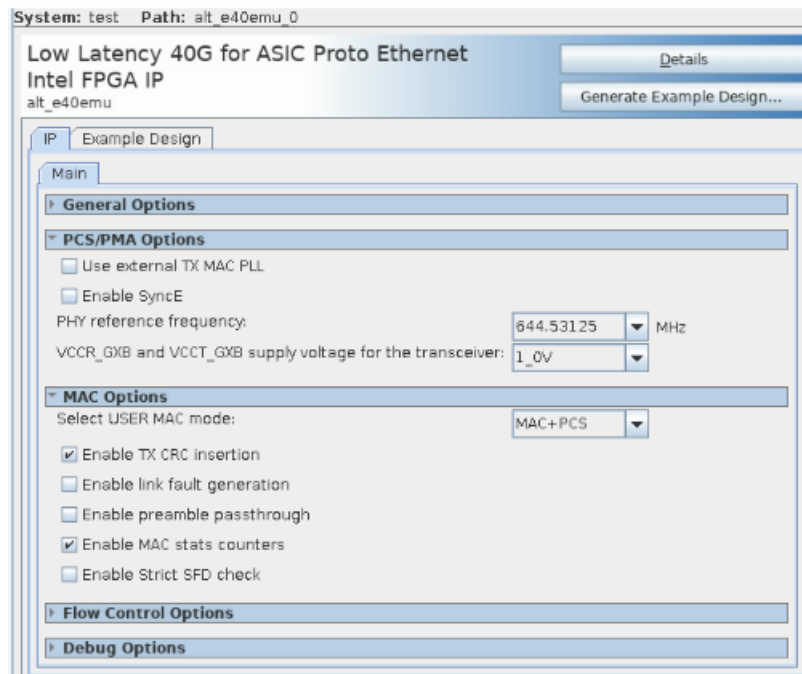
System: test Path: alt_e40emu_0

Low Latency 40G for ASIC Proto Ethernet Intel FPGA IP
alt_e40emu

Details

Generate Example Design...

IP | Example Design

Main

General Options

PCS/PMA Options

Use external TX MAC PLL

Enable SyncE

PHY reference frequency: 644.53125 MHz

VCCR_GXB and VCCT_GXB supply voltage for the transceiver: 1_0V

MAC Options

Select USER MAC mode: MAC+PCS

Enable TX CRC insertion

Enable link fault generation

Enable preamble passthrough

Enable MAC stats counters

Enable Strict SFD check

Flow Control Options

Debug Options